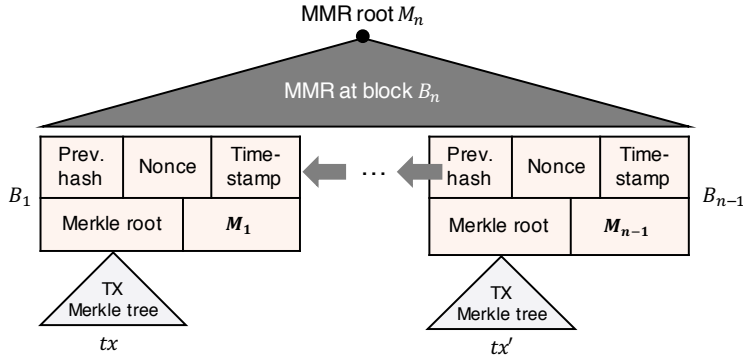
MMR root $M_n$

MMR at block $B_n$

$B_1$

| Prev. hash | Nonce | Time-stamp |
|---|---|---|
| Merkle root | $\boldsymbol{M_1}$ | |

…

| Prev. hash | Nonce | Time-stamp |
|---|---|---|
| Merkle root | $\boldsymbol{M_{n-1}}$ | |

$B_{n-1}$

TX Merkle tree

$tx$

TX Merkle tree

$tx'$